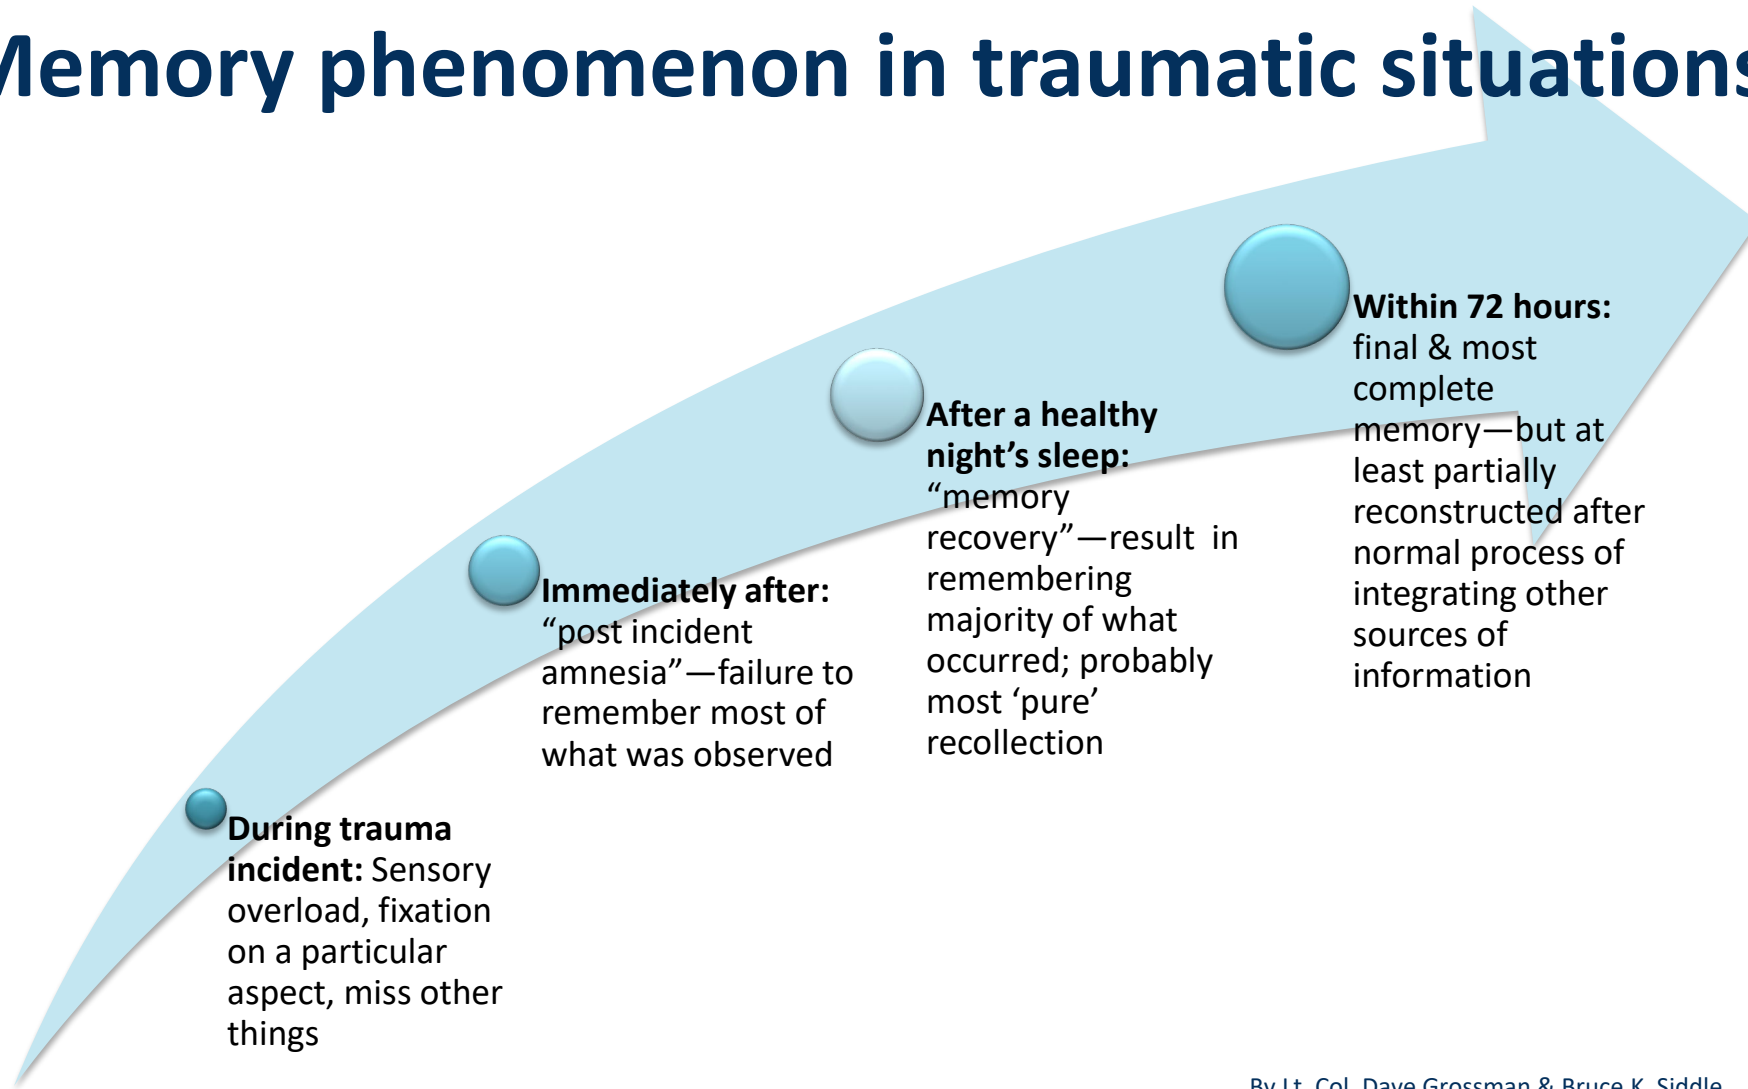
Memory phenomenon in traumatic situations

During trauma incident: Sensory overload, fixation on a particular aspect, miss other things

Immediately after: “post incident amnesia”—failure to remember most of what was observed

After a healthy night’s sleep: “memory recovery”—result in remembering majority of what occurred; probably most ‘pure’ recollection

Within 72 hours: final & most complete memory—but at least partially reconstructed after normal process of integrating other sources of information

By Lt. Col. Dave Grossman & Bruce K. Siddle